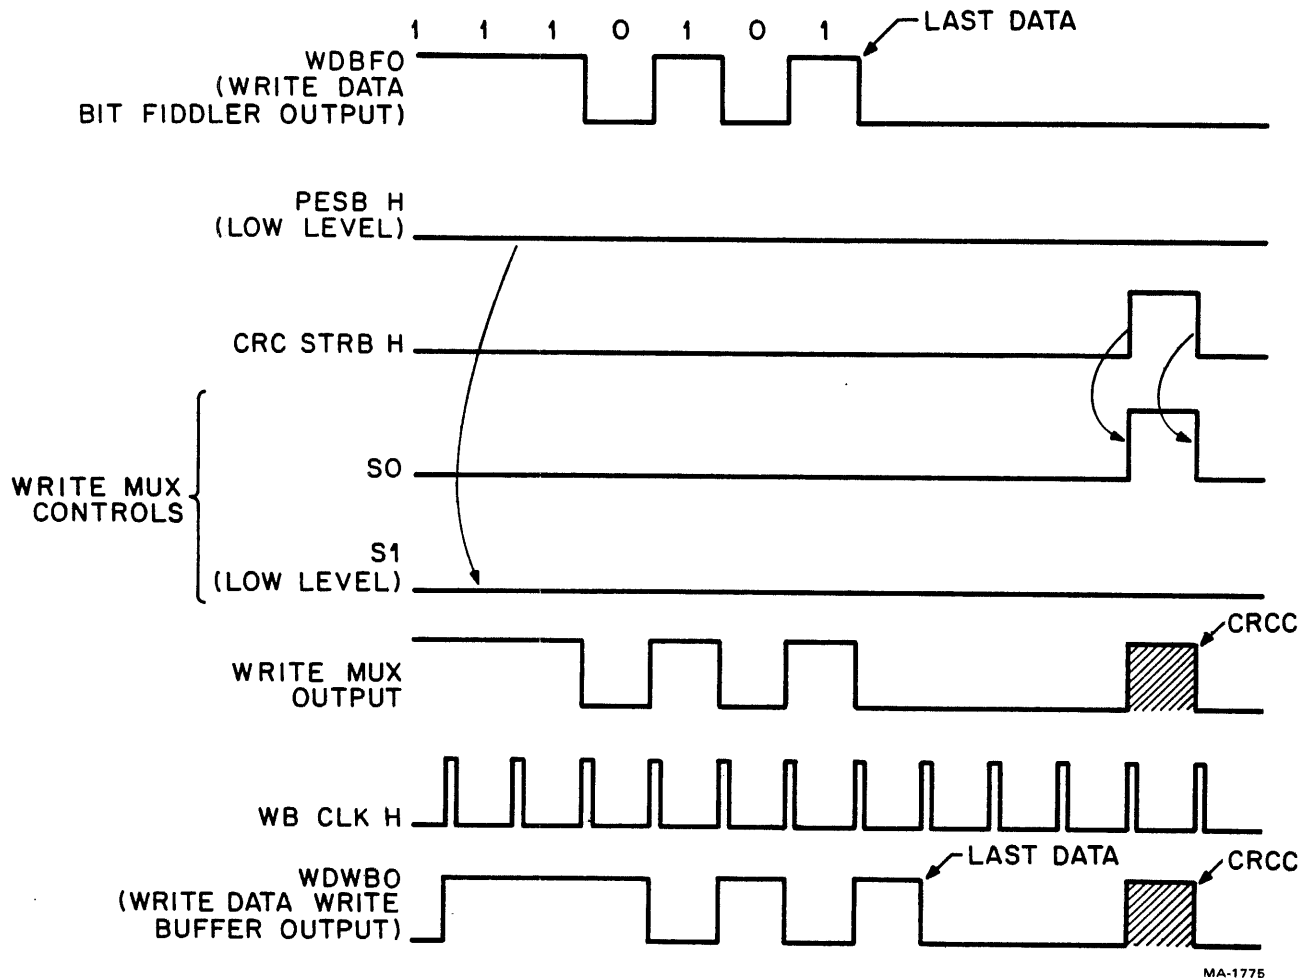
1 1 1 0 1 0 1
LAST DATA
WDBFO (WRITE DATA BIT FIDDLER OUTPUT)

PESB H (LOW LEVEL)

CRC STRB H

WRITE MUX CONTROLS

S0

S1 (LOW LEVEL)

WRITE MUX OUTPUT

CRCC

WB CLK H

WDWBO (WRITE DATA WRITE BUFFER OUTPUT)

LAST DATA

CRCC

MA-1775